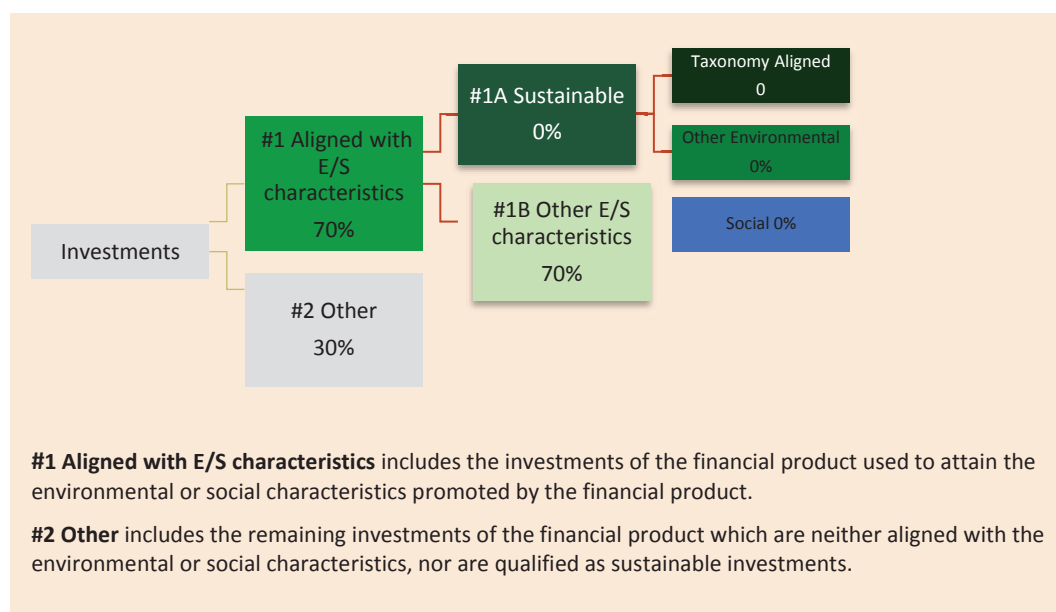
Investments

#1 Aligned with E/S characteristics
70%

#2 Other
30%

#1A Sustainable
0%

#1B Other E/S characteristics
70%

Taxonomy Aligned
0

Other Environmental
0%

Social 0%

**#1 Aligned with E/S characteristics** includes the investments of the financial product used to attain the environmental or social characteristics promoted by the financial product.

**#2 Other** includes the remaining investments of the financial product which are neither aligned with the environmental or social characteristics, nor are qualified as sustainable investments.